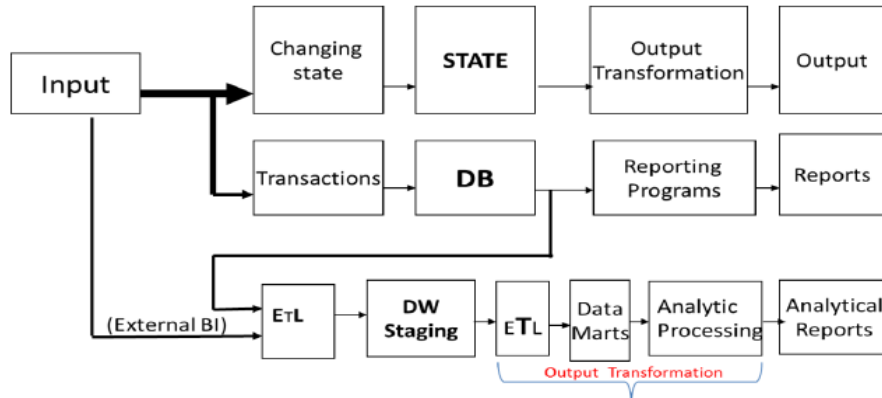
Input

Changing state

STATE

Output Transformation

Output

Transactions

DB

Reporting Programs

Reports

(External BI)

ETL

DW Staging

ETL

Data Marts

Analytic Processing

Analytical Reports

Output Transformation